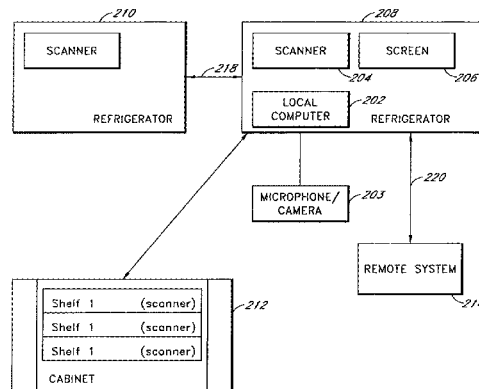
210

SCANNER

REFRIGERATOR

218

208

SCANNER

204

SCREEN

206

LOCAL COMPUTER

202

REFRIGERATOR

MICROPHONE/ CAMERA

203

220

REMOTE SYSTEM

21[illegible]

Shelf 1 (scanner)

Shelf 1 (scanner)

Shelf 1 (scanner)

212

CABINET